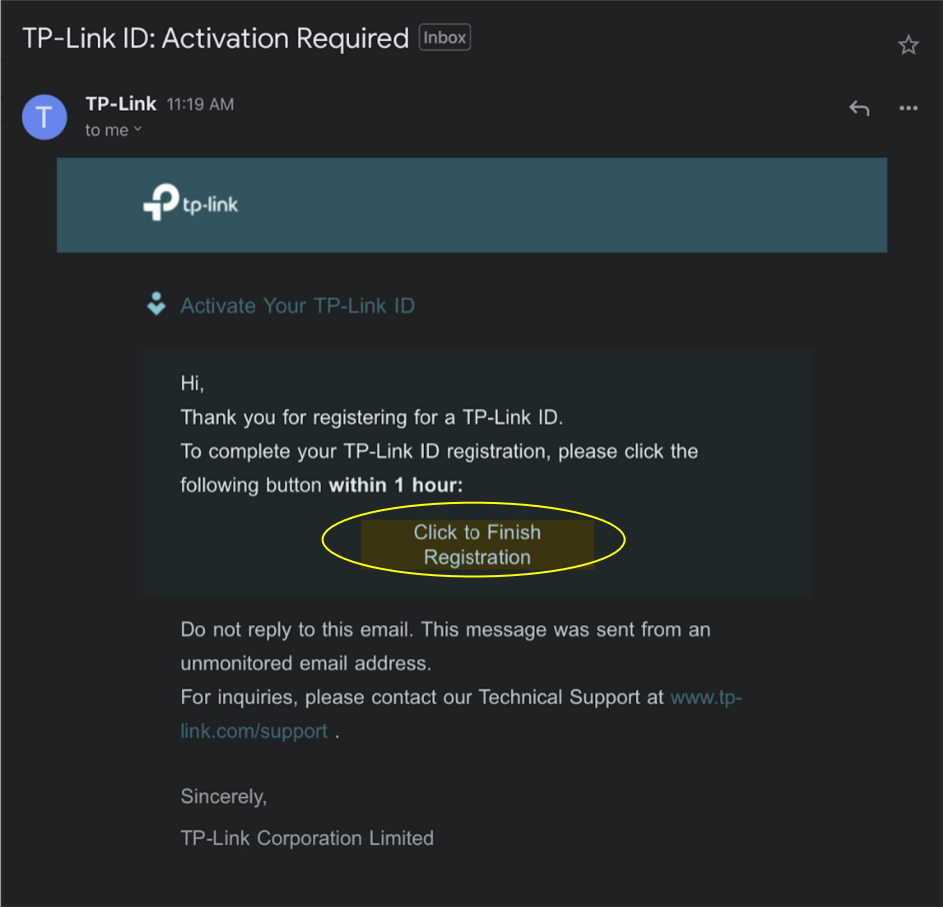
TP-Link ID: Activation Required Inbox

T

TP-Link 11:19 AM
to me

tp-link

Activate Your TP-Link ID

Hi,
Thank you for registering for a TP-Link ID.
To complete your TP-Link ID registration, please click the following button **within 1 hour:**

Click to Finish Registration

Do not reply to this email. This message was sent from an unmonitored email address.
For inquiries, please contact our Technical Support at www.tp-link.com/support .

Sincerely,
TP-Link Corporation Limited